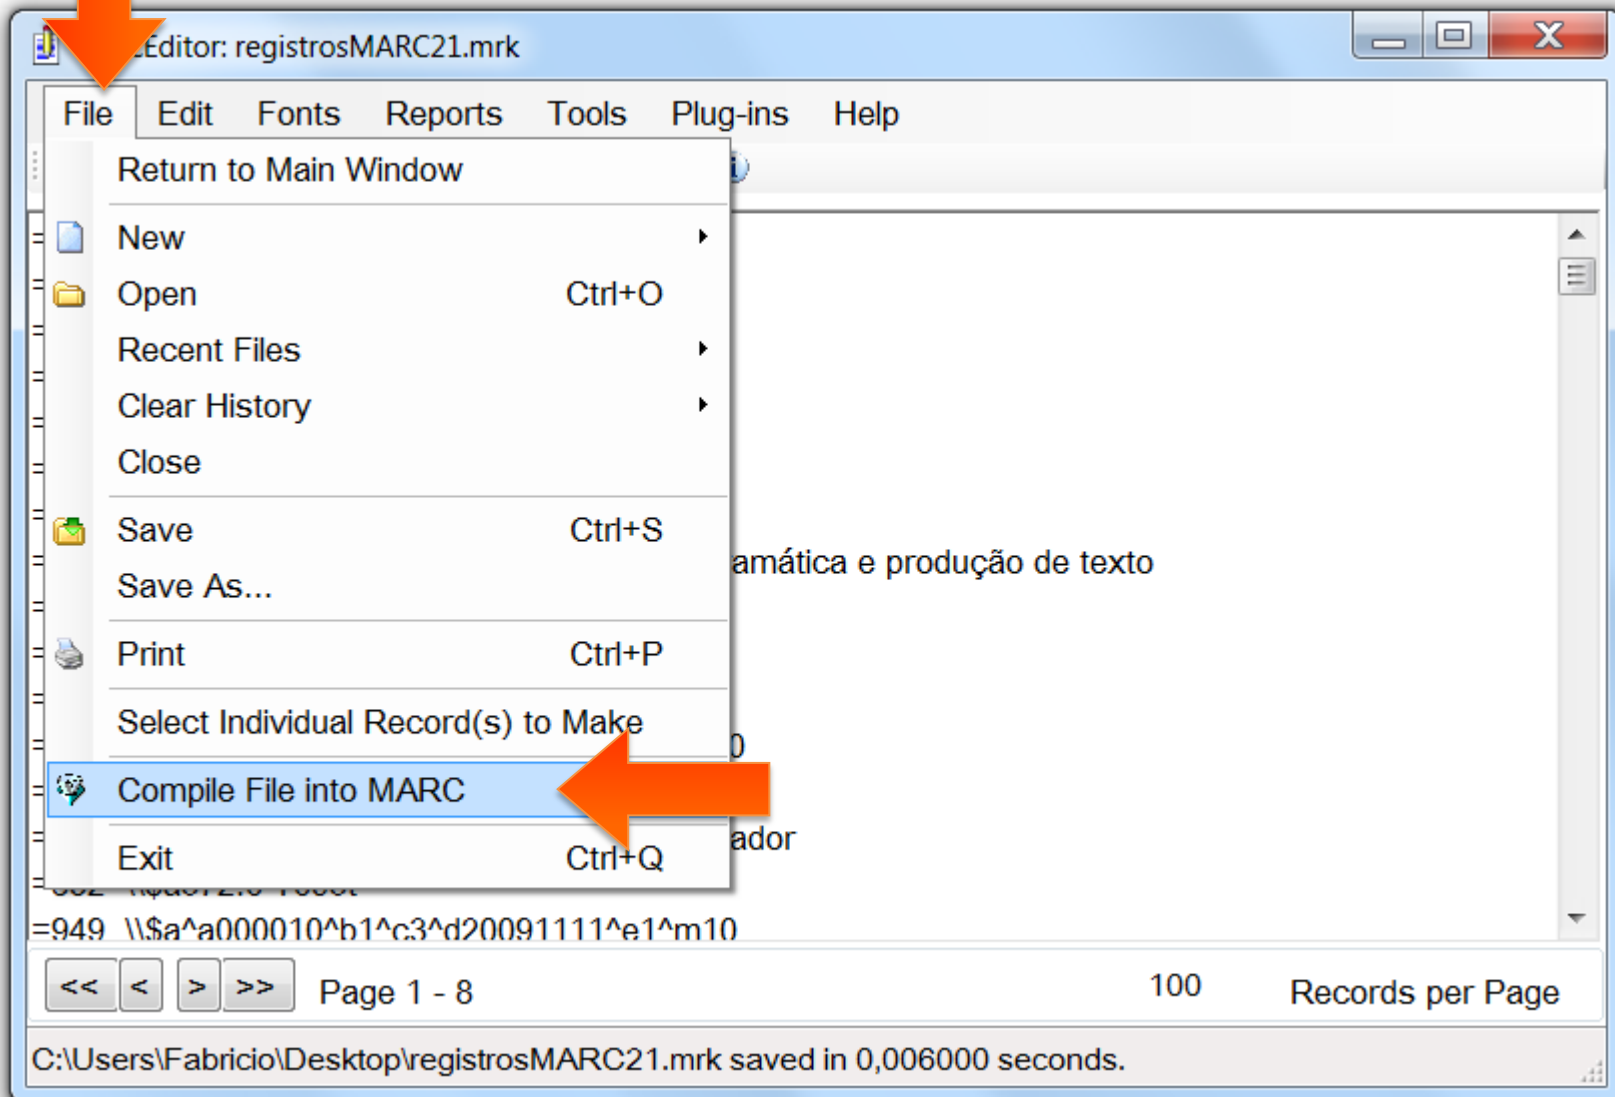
Editor: registrosMARC21.mrk

File Edit Fonts Reports Tools Plug-ins Help

Return to Main Window
New
Open Ctrl+O
Recent Files
Clear History
Close
Save Ctrl+S
Save As...
Print Ctrl+P
Select Individual Record(s) to Make
Compile File into MARC
Exit Ctrl+Q

amática e produção de texto

0

ador

=949 \\$a^a000010^b1^c3^d20091111^e1^m10

<< < > >> Page 1 - 8 100 Records per Page

C:\Users\Fabricio\Desktop\registrosMARC21.mrk saved in 0,006000 seconds.